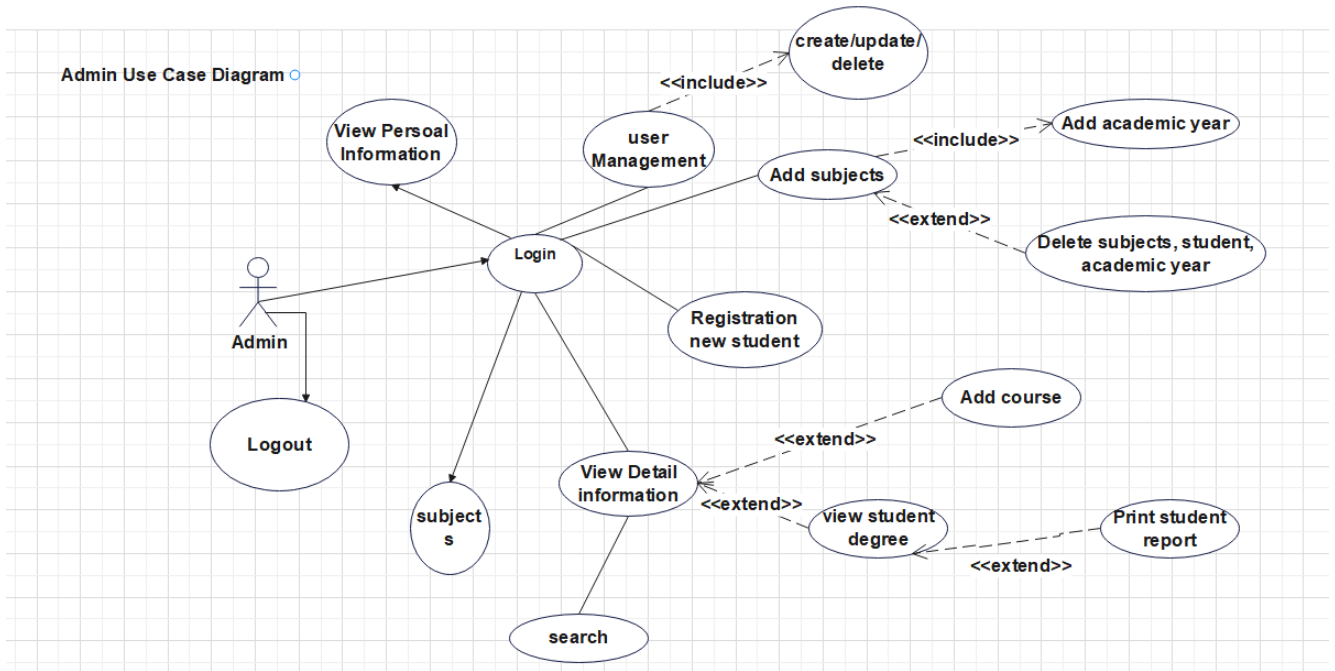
Admin Use Case Diagram

create/update/ delete

<<include>>

View Persoal Information

user Management

<<include>>

Add academic year

Add subjects

<<extend>>

Login

Delete subjects, student, academic year

Admin

Registration new student

Logout

Add course

<<extend>>

View Detail information

subject s

<<extend>>

view student degree

Print student report

<<extend>>

search